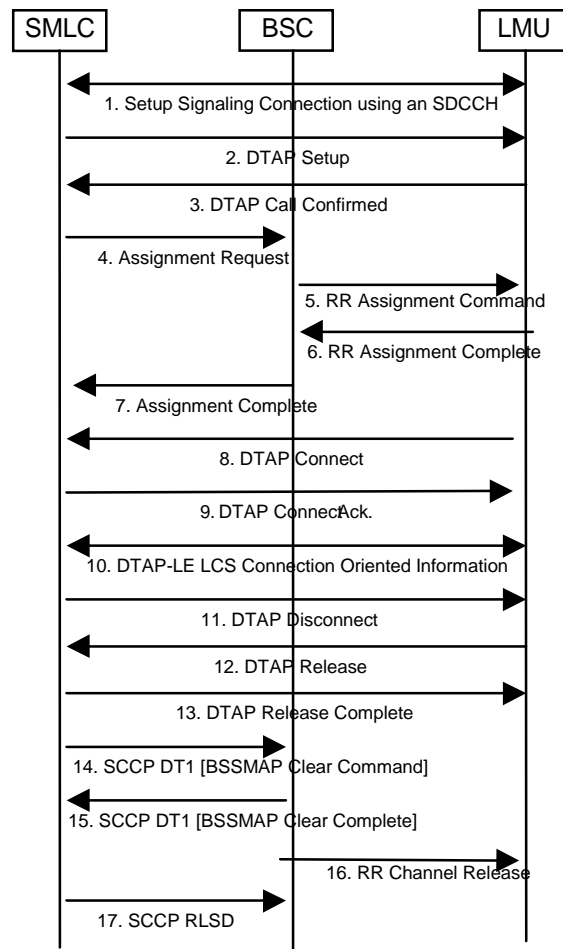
SMLC
BSC
LMU

1. Setup Signaling Connection using an SDCCH
2. DTAP Setup
3. DTAP Call Confirmed
4. Assignment Request
5. RR Assignment Command
6. RR Assignment Complete
7. Assignment Complete
8. DTAP Connect
9. DTAP ConnectAck.
10. DTAP-LE LCS Connection Oriented Information
11. DTAP Disconnect
12. DTAP Release
13. DTAP Release Complete
14. SCCP DT1 [BSSMAP Clear Command]
15. SCCP DT1 [BSSMAP Clear Complete]
16. RR Channel Release
17. SCCP RLSD